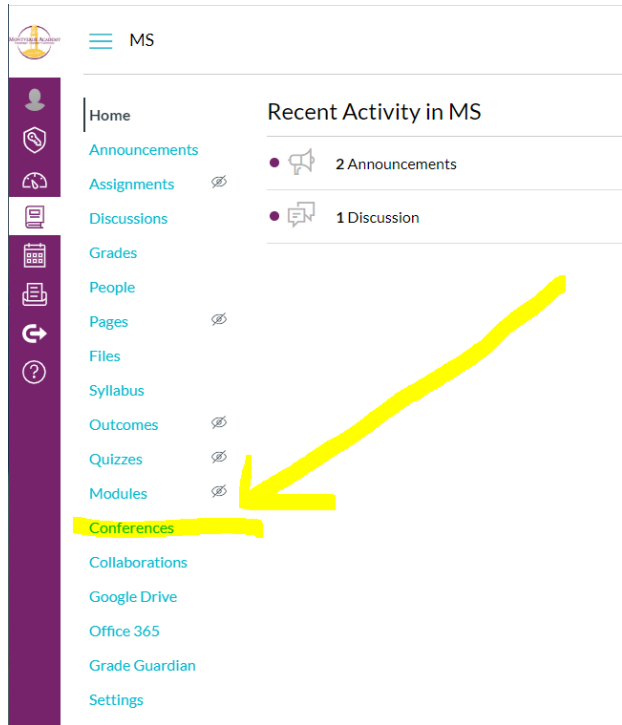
MONTVERDE ACADEMY

MS

Home
Announcements
Assignments
Discussions
Grades
People
Pages
Files
Syllabus
Outcomes
Quizzes
Modules
Conferences
Collaborations
Google Drive
Office 365
Grade Guardian
Settings

Recent Activity in MS

2 Announcements

1 Discussion